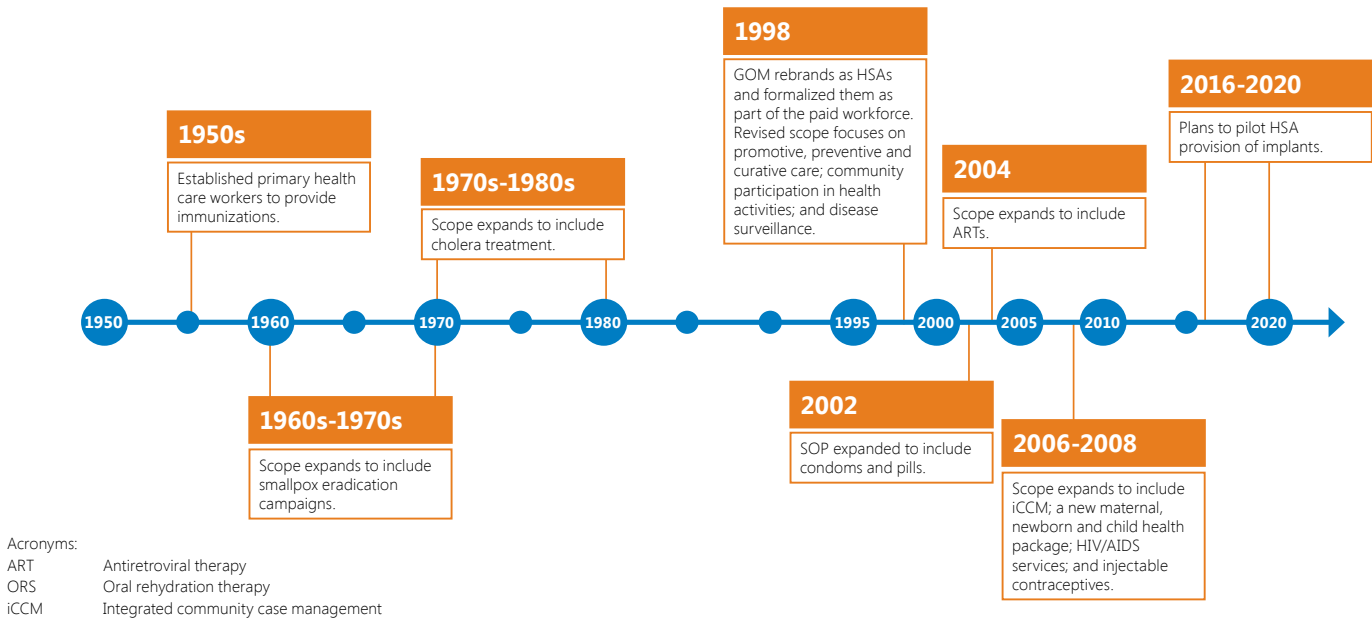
1998

GOM rebrands as HSAs and formalized them as part of the paid workforce. Revised scope focuses on promotive, preventive and curative care; community participation in health activities; and disease surveillance.

2016-2020

Plans to pilot HSA provision of implants.

1950s

Established primary health care workers to provide immunizations.

1970s-1980s

Scope expands to include cholera treatment.

2004

Scope expands to include ARTs.

1950 1960 1970 1980 1995 2000 2005 2010 2020

1960s-1970s

Scope expands to include smallpox eradication campaigns.

2002

SOP expanded to include condoms and pills.

2006-2008

Scope expands to include iCCM; a new maternal, newborn and child health package; HIV/AIDS services; and injectable contraceptives.

Acronyms:
ART Antiretroviral therapy
ORS Oral rehydration therapy
iCCM Integrated community case management